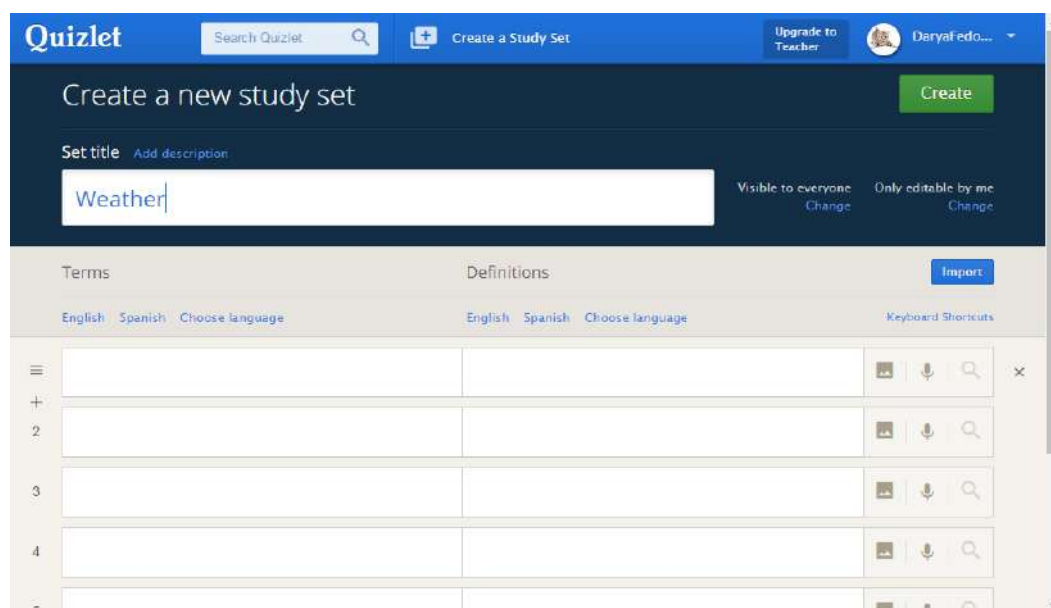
Quizlet Search Quizlet Create a Study Set Upgrade to Teacher DaryaFedo...

Create a new study set

Create

Set title Add description

Weather

Visible to everyone Change

Only editable by me Change

Terms

Definitions

Import

English Spanish Choose language

English Spanish Choose language

Keyboard Shortcuts

2

3

4